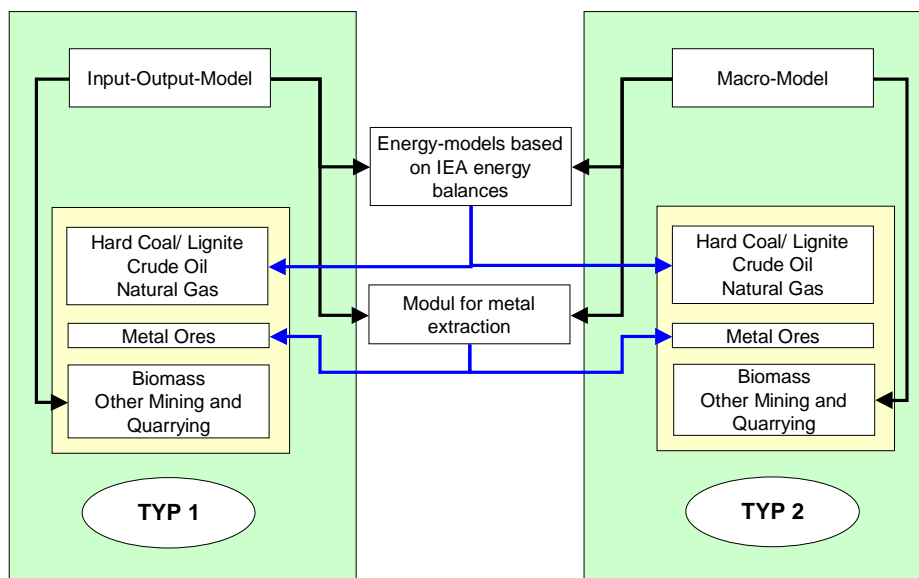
Input-Output-Model

Macro-Model

Energy-models based on IEA energy balances

Hard Coal/ Lignite
Crude Oil
Natural Gas

Hard Coal/ Lignite
Crude Oil
Natural Gas

Modul for metal extraction

Metal Ores

Metal Ores

Biomass
Other Mining and Quarrying

Biomass
Other Mining and Quarrying

TYP 1

TYP 2